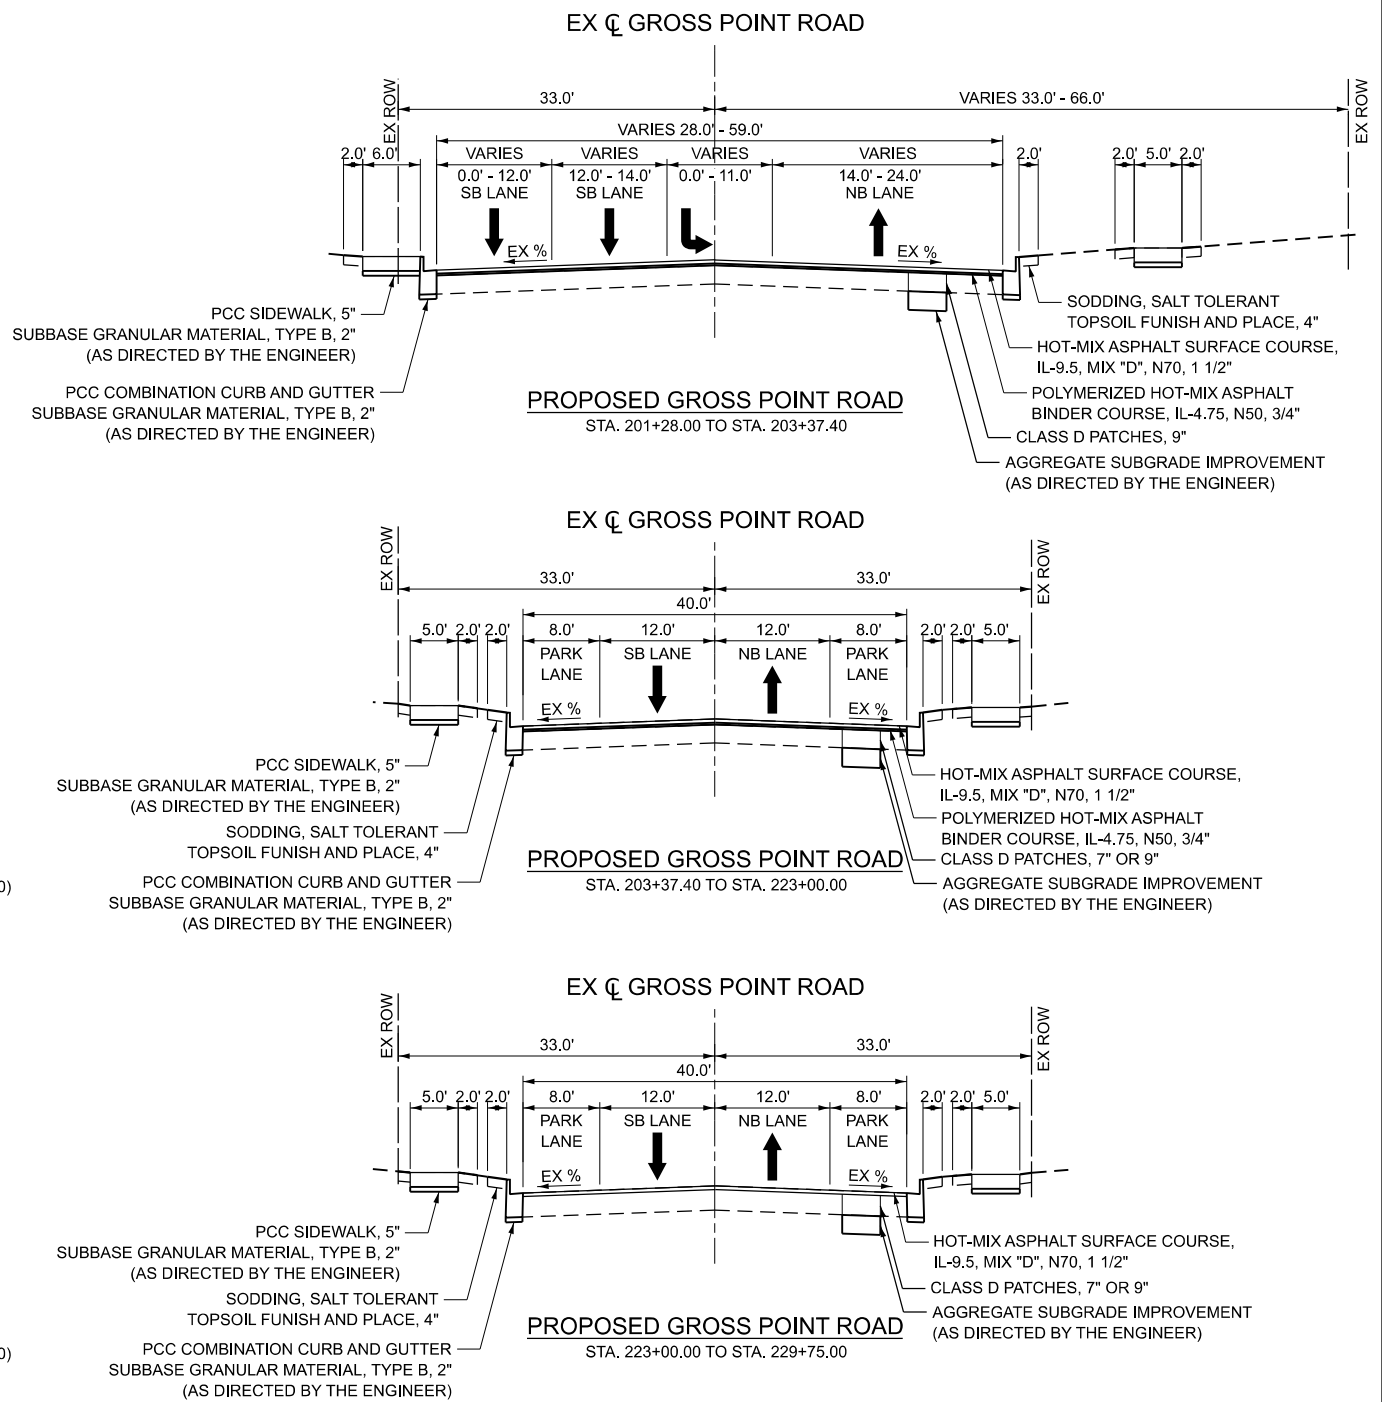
EX ℄ GROSS POINT ROAD

EX ROW
33.0'
VARIES 33.0' - 66.0'
EX ROW
VARIES 28.0' - 59.0'
2.0' 6.0'
VARIES 0.0' - 12.0' SB LANE
VARIES 12.0' - 14.0' SB LANE
VARIES 0.0' - 11.0'
VARIES 14.0' - 24.0' NB LANE
2.0'
2.0' 5.0' 2.0'
EX %
EX %

PCC SIDEWALK, 5"
SUBBASE GRANULAR MATERIAL, TYPE B, 2"
(AS DIRECTED BY THE ENGINEER)

PCC COMBINATION CURB AND GUTTER
SUBBASE GRANULAR MATERIAL, TYPE B, 2"
(AS DIRECTED BY THE ENGINEER)

SODDING, SALT TOLERANT
TOPSOIL FUNISH AND PLACE, 4"

HOT-MIX ASPHALT SURFACE COURSE,
IL-9.5, MIX "D", N70, 1 1/2"

POLYMERIZED HOT-MIX ASPHALT
BINDER COURSE, IL-4.75, N50, 3/4"

CLASS D PATCHES, 9"

AGGREGATE SUBGRADE IMPROVEMENT
(AS DIRECTED BY THE ENGINEER)

PROPOSED GROSS POINT ROAD
STA. 201+28.00 TO STA. 203+37.40

EX ℄ GROSS POINT ROAD

EX ROW
33.0'
33.0'
EX ROW
40.0'
5.0' 2.0' 2.0'
8.0' PARK LANE
12.0' SB LANE
12.0' NB LANE
8.0' PARK LANE
2.0' 2.0' 5.0'
EX %
EX %

PCC SIDEWALK, 5"
SUBBASE GRANULAR MATERIAL, TYPE B, 2"
(AS DIRECTED BY THE ENGINEER)

SODDING, SALT TOLERANT
TOPSOIL FUNISH AND PLACE, 4"

PCC COMBINATION CURB AND GUTTER
SUBBASE GRANULAR MATERIAL, TYPE B, 2"
(AS DIRECTED BY THE ENGINEER)

HOT-MIX ASPHALT SURFACE COURSE,
IL-9.5, MIX "D", N70, 1 1/2"

POLYMERIZED HOT-MIX ASPHALT
BINDER COURSE, IL-4.75, N50, 3/4"

CLASS D PATCHES, 7" OR 9"

AGGREGATE SUBGRADE IMPROVEMENT
(AS DIRECTED BY THE ENGINEER)

PROPOSED GROSS POINT ROAD
STA. 203+37.40 TO STA. 223+00.00

0)

EX ℄ GROSS POINT ROAD

EX ROW
33.0'
33.0'
EX ROW
40.0'
5.0' 2.0' 2.0'
8.0' PARK LANE
12.0' SB LANE
12.0' NB LANE
8.0' PARK LANE
2.0' 2.0' 5.0'
EX %
EX %

PCC SIDEWALK, 5"
SUBBASE GRANULAR MATERIAL, TYPE B, 2"
(AS DIRECTED BY THE ENGINEER)

SODDING, SALT TOLERANT
TOPSOIL FUNISH AND PLACE, 4"

PCC COMBINATION CURB AND GUTTER
SUBBASE GRANULAR MATERIAL, TYPE B, 2"
(AS DIRECTED BY THE ENGINEER)

HOT-MIX ASPHALT SURFACE COURSE,
IL-9.5, MIX "D", N70, 1 1/2"

CLASS D PATCHES, 7" OR 9"

AGGREGATE SUBGRADE IMPROVEMENT
(AS DIRECTED BY THE ENGINEER)

PROPOSED GROSS POINT ROAD
STA. 223+00.00 TO STA. 229+75.00

0)